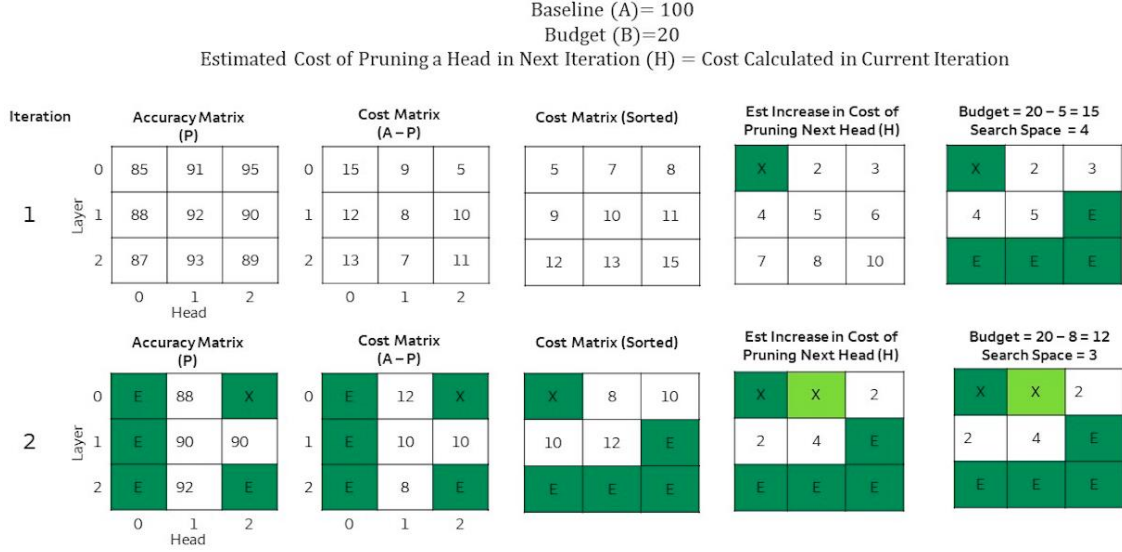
Baseline (A)= 100
Budget (B)=20
Estimated Cost of Pruning a Head in Next Iteration (H) = Cost Calculated in Current Iteration

Iteration

1

Accuracy Matrix (P)

| | | | |
|---|---|---|---|
| 0 | 85 | 91 | 95 |
| 1 | 88 | 92 | 90 |
| 2 | 87 | 93 | 89 |
| | 0 | 1 | 2 |

Layer
Head

Cost Matrix (A – P)

| | | | |
|---|---|---|---|
| 0 | 15 | 9 | 5 |
| 1 | 12 | 8 | 10 |
| 2 | 13 | 7 | 11 |
| | 0 | 1 | 2 |

Cost Matrix (Sorted)

| | | |
|---|---|---|
| 5 | 7 | 8 |
| 9 | 10 | 11 |
| 12 | 13 | 15 |

Est Increase in Cost of Pruning Next Head (H)

| | | |
|---|---|---|
| X | 2 | 3 |
| 4 | 5 | 6 |
| 7 | 8 | 10 |

Budget = 20 – 5 = 15
Search Space = 4

| | | |
|---|---|---|
| X | 2 | 3 |
| 4 | 5 | E |
| E | E | E |

2

Accuracy Matrix (P)

| | | | |
|---|---|---|---|
| 0 | E | 88 | X |
| 1 | E | 90 | 90 |
| 2 | E | 92 | E |
| | 0 | 1 | 2 |

Layer
Head

Cost Matrix (A – P)

| | | | |
|---|---|---|---|
| 0 | E | 12 | X |
| 1 | E | 10 | 10 |
| 2 | E | 8 | E |
| | 0 | 1 | 2 |

Cost Matrix (Sorted)

| | | |
|---|---|---|
| X | 8 | 10 |
| 10 | 12 | E |
| E | E | E |

Est Increase in Cost of Pruning Next Head (H)

| | | |
|---|---|---|
| X | X | 2 |
| 2 | 4 | E |
| E | E | E |

Budget = 20 – 8 = 12
Search Space = 3

| | | |
|---|---|---|
| X | X | 2 |
| 2 | 4 | E |
| E | E | E |